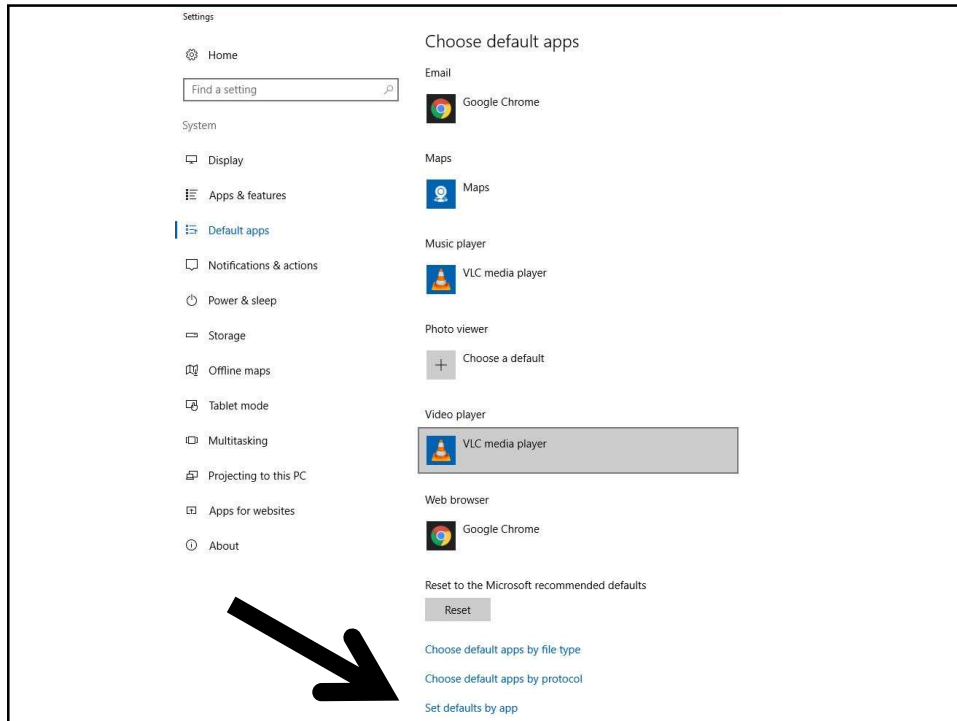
Settings

Home

Find a setting

System

Display

Apps & features

Default apps

Notifications & actions

Power & sleep

Storage

Offline maps

Tablet mode

Multitasking

Projecting to this PC

Apps for websites

About

Choose default apps

Email

Google Chrome

Maps

Maps

Music player

VLC media player

Photo viewer

Choose a default

Video player

VLC media player

Web browser

Google Chrome

Reset to the Microsoft recommended defaults

Reset

Choose default apps by file type

Choose default apps by protocol

Set defaults by app